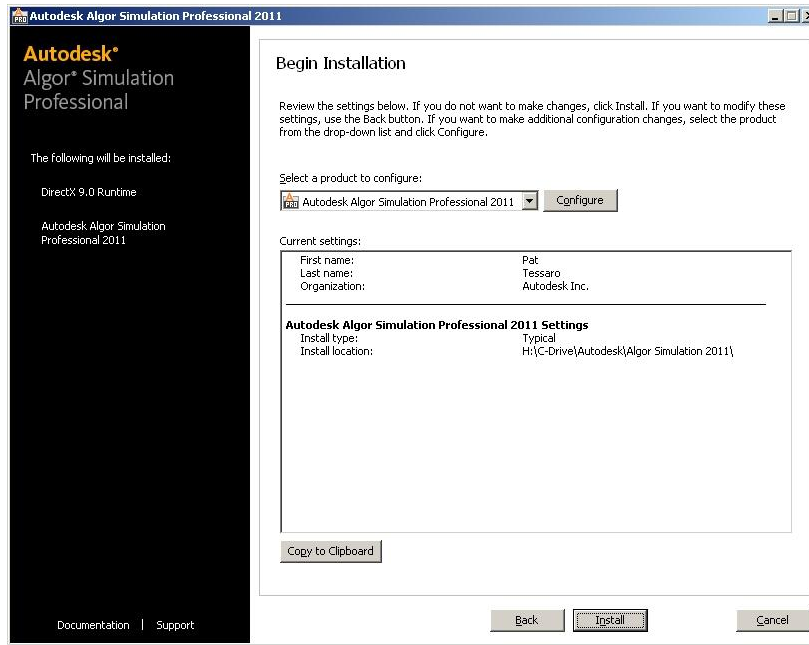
Autodesk Algor Simulation Professional 2011

Autodesk®
Algor® Simulation
Professional

The following will be installed:

DirectX 9.0 Runtime

Autodesk Algor Simulation Professional 2011

Documentation | Support

Begin Installation

Review the settings below. If you do not want to make changes, click Install. If you want to modify these settings, use the Back button. If you want to make additional configuration changes, select the product from the drop-down list and click Configure.

Select a product to configure:

Autodesk Algor Simulation Professional 2011

Configure

Current settings:

| | |
|---|---|
| First name: | Pat |
| Last name: | Tessaro |
| Organization: | Autodesk Inc. |

Autodesk Algor Simulation Professional 2011 Settings

| | |
|---|---|
| Install type: | Typical |
| Install location: | H:\C-Drive\Autodesk\Algor Simulation 2011\ |

Copy to Clipboard

Back

Install

Cancel